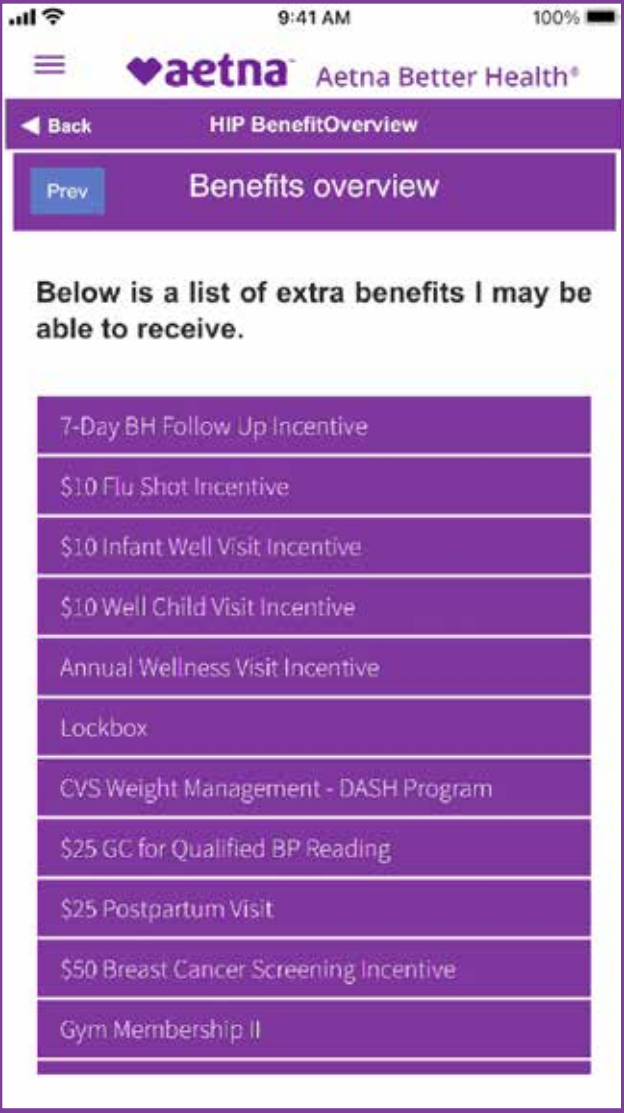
9:41 AM
100%

aetna Aetna Better Health®

Back HIP BenefitOverview

Prev Benefits overview

Below is a list of extra benefits I may be able to receive.

7-Day BH Follow Up Incentive

\$10 Flu Shot Incentive

\$10 Infant Well Visit Incentive

\$10 Well Child Visit Incentive

Annual Wellness Visit Incentive

Lockbox

CVS Weight Management - DASH Program

\$25 GC for Qualified BP Reading

\$25 Postpartum Visit

\$50 Breast Cancer Screening Incentive

Gym Membership II